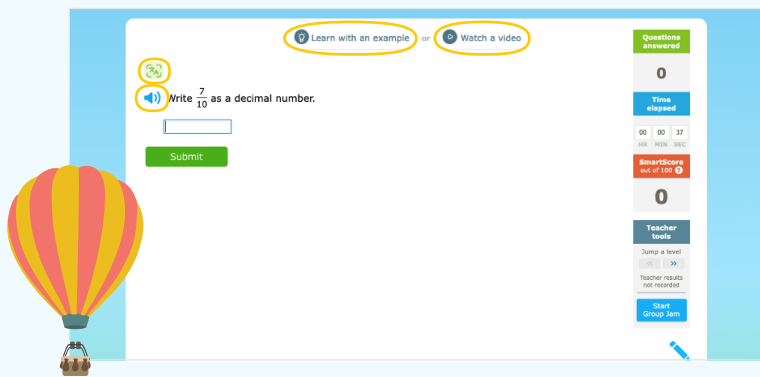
Learn with an example or Watch a video

Write $\frac{7}{10}$ as a decimal number.

Submit

Questions answered

0

Time elapsed

00 00 37
HR MIN SEC

SmartScore out of 100

0

Teacher tools

Jump a level

Teacher results not recorded

Start Group Jam